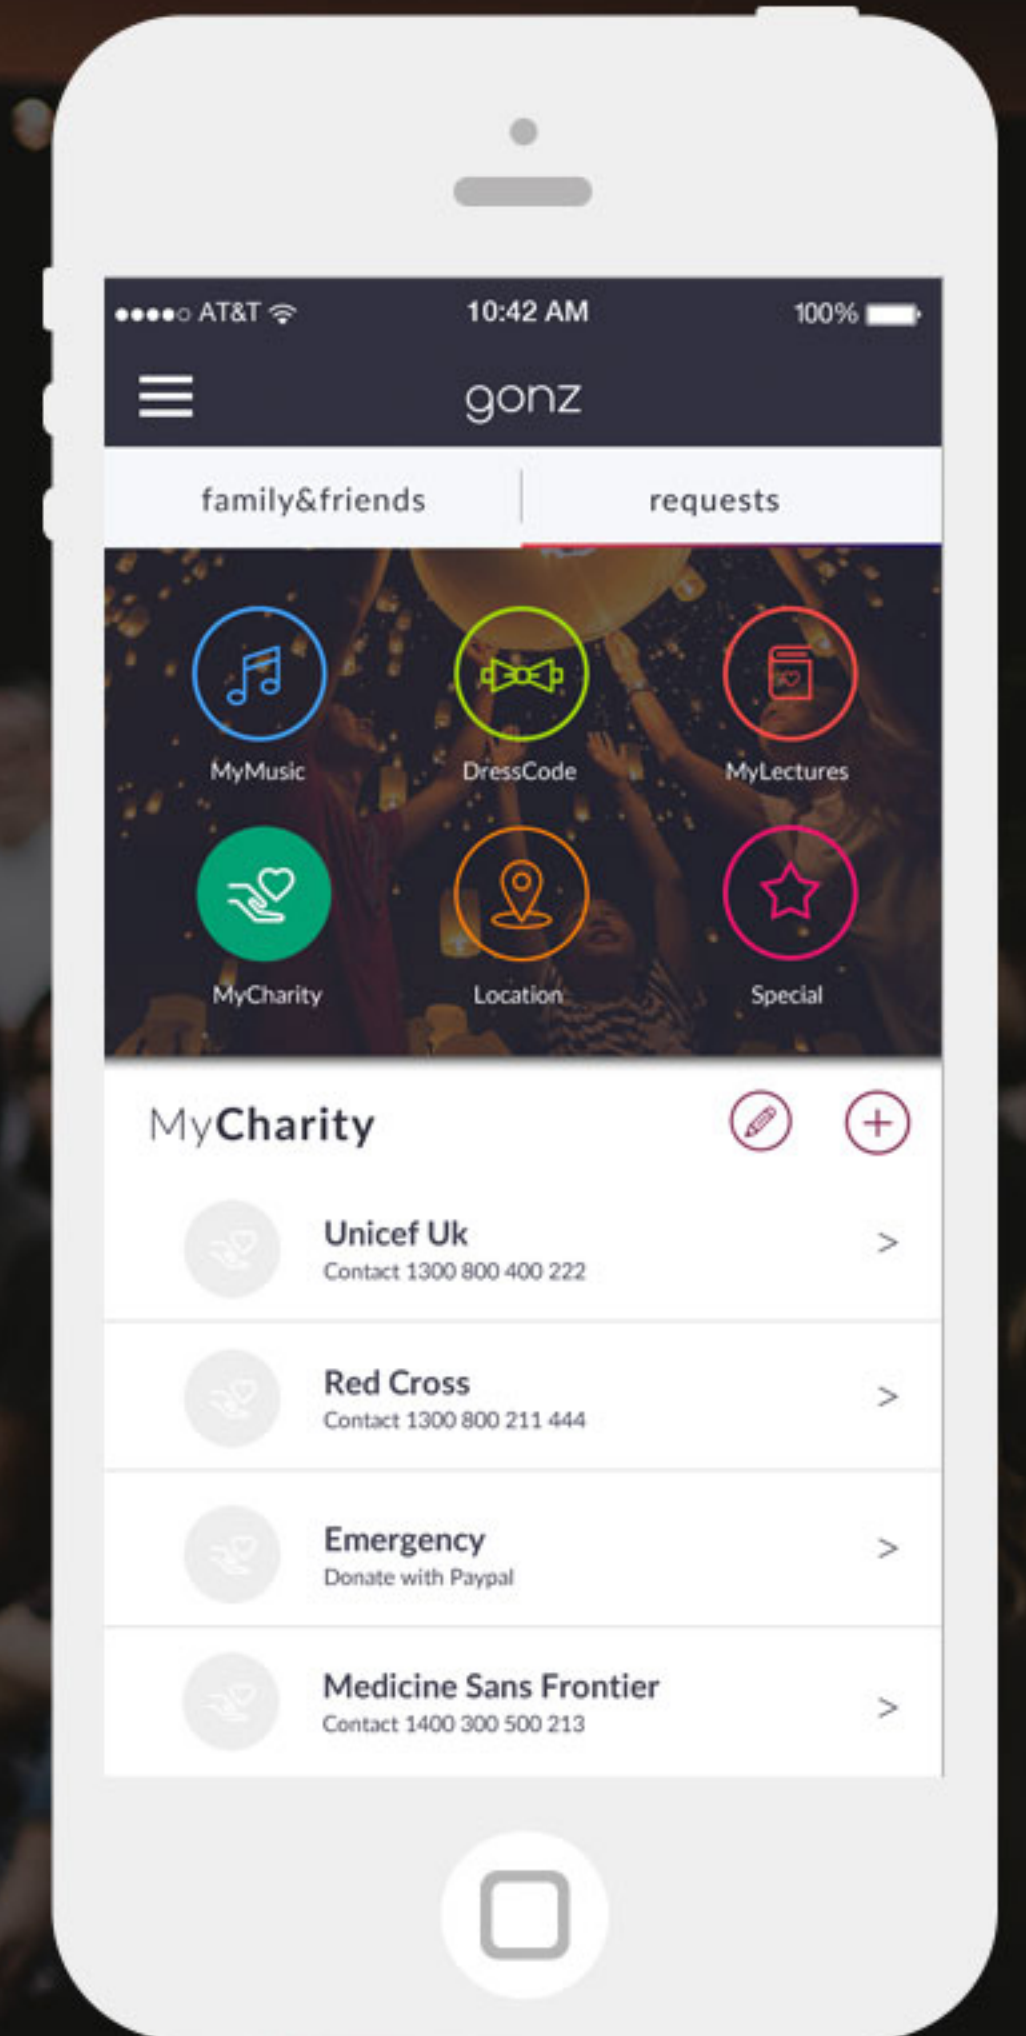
●●●●○ AT&T 10:42 AM 100%

gonz

family&friends requests

MyMusic DressCode MyLectures

MyCharity Location Special

MyCharity

Unicef Uk
Contact 1300 800 400 222 >

Red Cross
Contact 1300 800 211 444 >

Emergency
Donate with Paypal >

Medicine Sans Frontier
Contact 1400 300 500 213 >